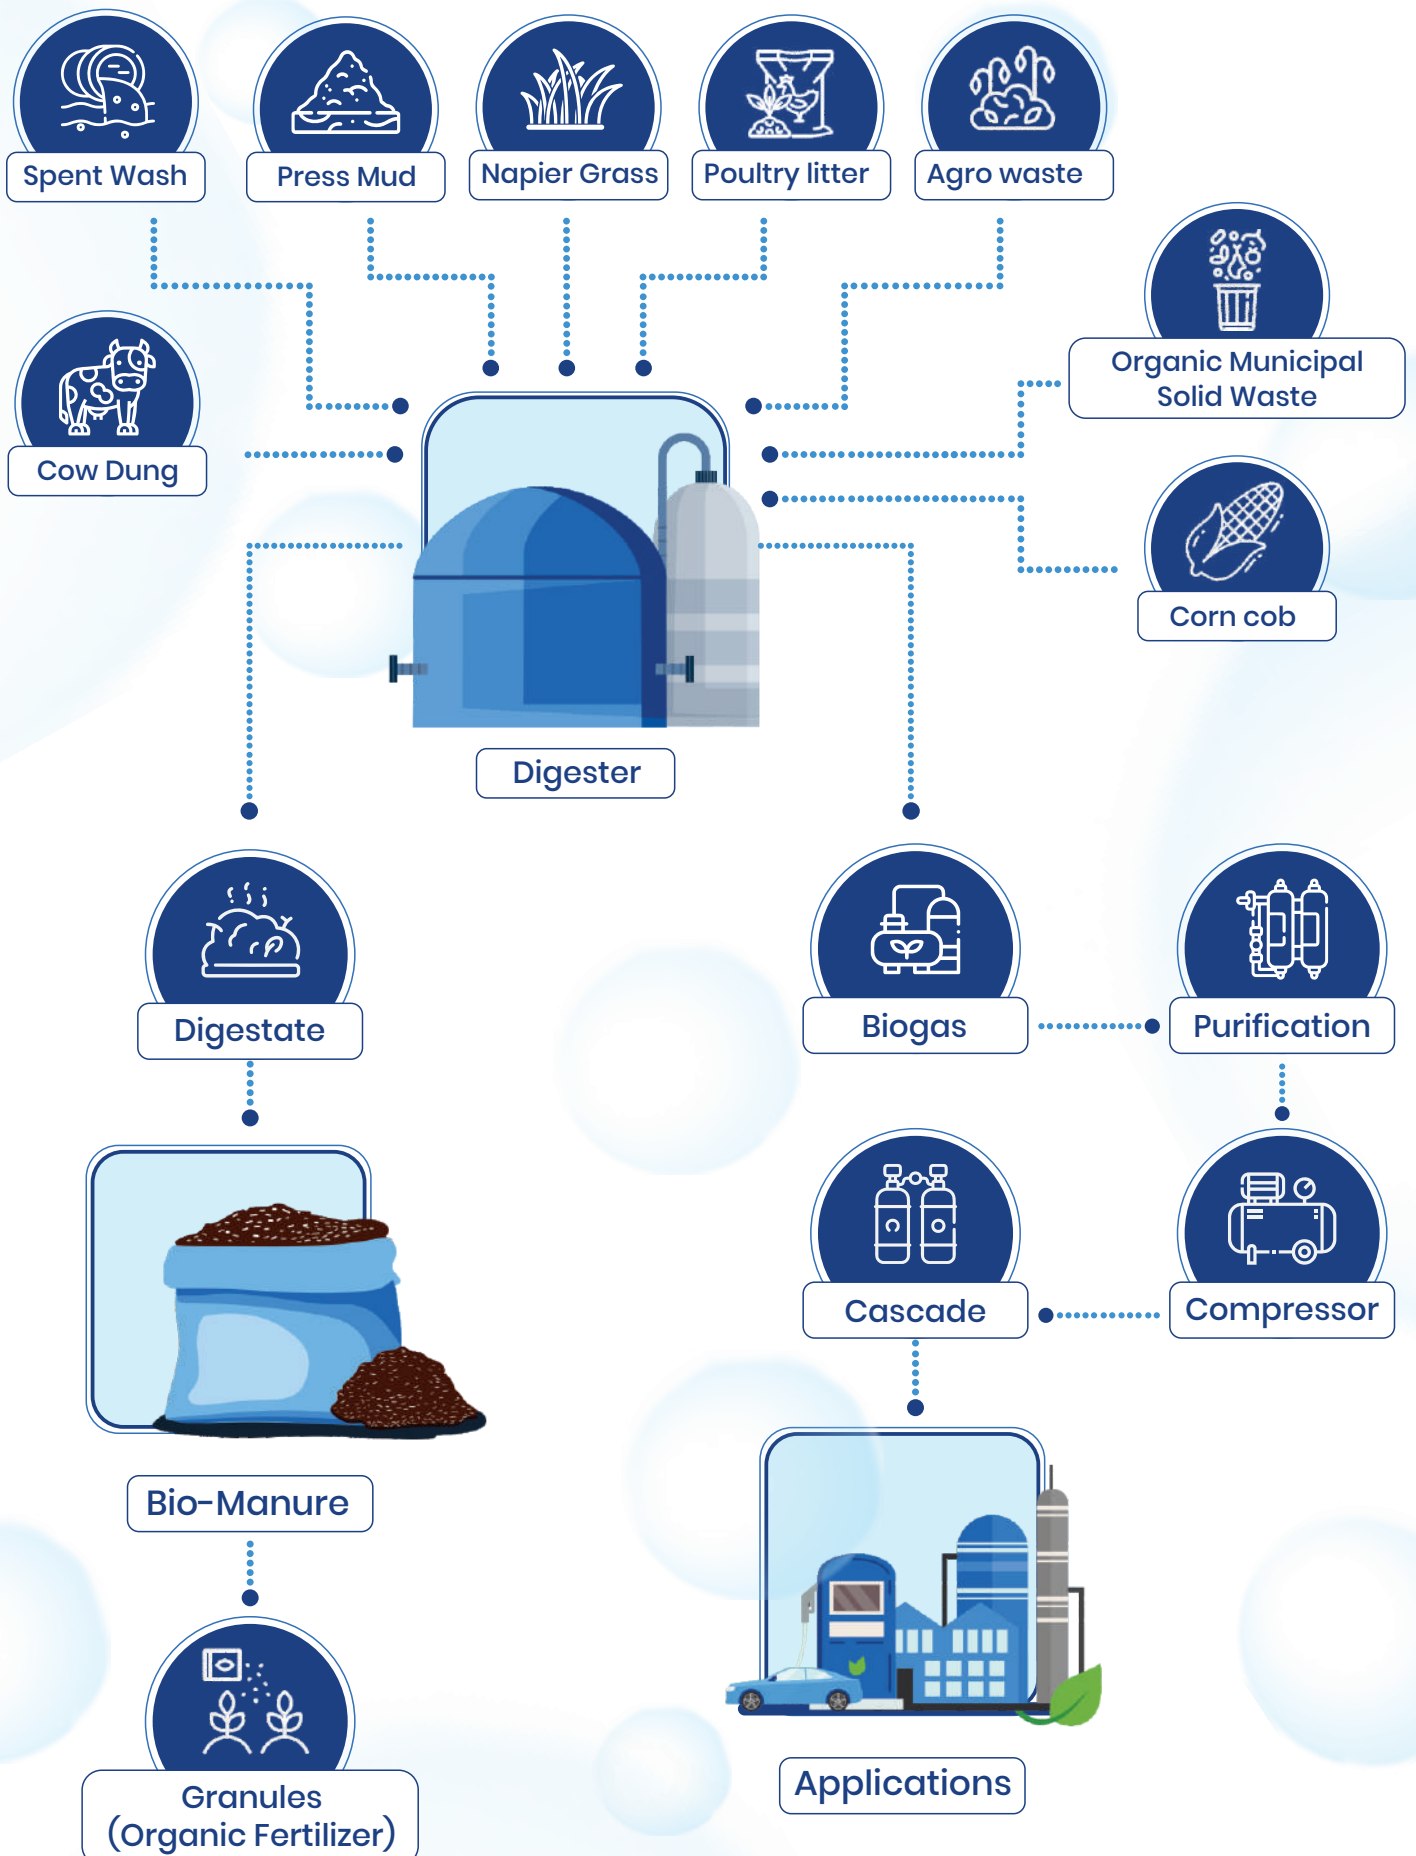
Spent Wash

Press Mud

Napier Grass

Poultry litter

Agro waste

Organic Municipal Solid Waste

Cow Dung

Corn cob

Digester

Digestate

Biogas

Purification

Cascade

Compressor

Bio-Manure

Granules (Organic Fertilizer)

Applications